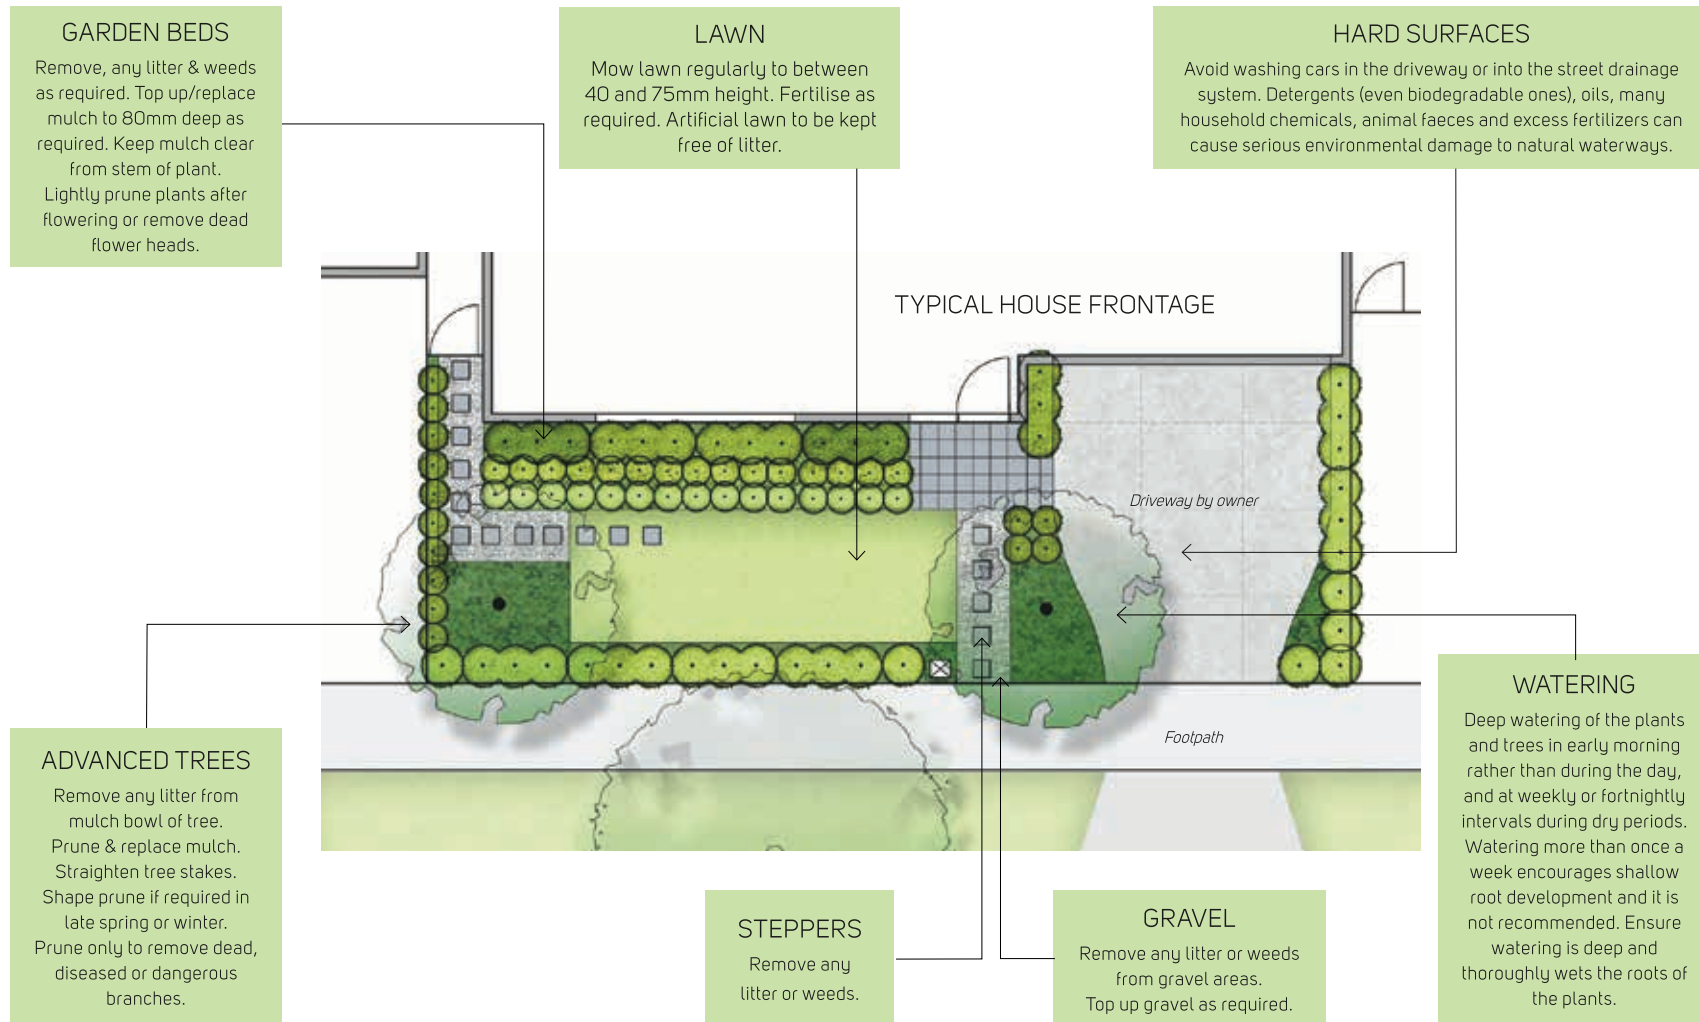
GARDEN BEDS
Remove, any litter & weeds as required. Top up/replace mulch to 80mm deep as required. Keep mulch clear from stem of plant.
Lightly prune plants after flowering or remove dead flower heads.

LAWN
Mow lawn regularly to between 40 and 75mm height. Fertilise as required. Artificial lawn to be kept free of litter.

HARD SURFACES
Avoid washing cars in the driveway or into the street drainage system. Detergents (even biodegradable ones), oils, many household chemicals, animal faeces and excess fertilizers can cause serious environmental damage to natural waterways.

TYPICAL HOUSE FRONTAGE

Driveway by owner

Footpath

ADVANCED TREES
Remove any litter from mulch bowl of tree.
Prune & replace mulch.
Straighten tree stakes.
Shape prune if required in late spring or winter.
Prune only to remove dead, diseased or dangerous branches.

STEPPERS
Remove any litter or weeds.

GRAVEL
Remove any litter or weeds from gravel areas.
Top up gravel as required.

WATERING
Deep watering of the plants and trees in early morning rather than during the day, and at weekly or fortnightly intervals during dry periods. Watering more than once a week encourages shallow root development and it is not recommended. Ensure watering is deep and thoroughly wets the roots of the plants.